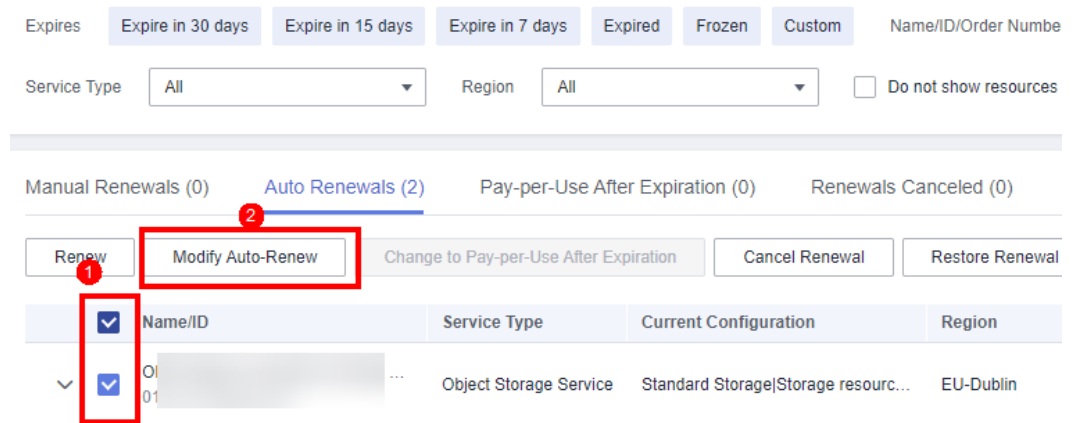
Expires Expire in 30 days Expire in 15 days Expire in 7 days Expired Frozen Custom Name/ID/Order Numbe

Service Type All Region All Do not show resources

Manual Renewals (0) Auto Renewals (2) Pay-per-Use After Expiration (0) Renewals Canceled (0)

2

Renew Modify Auto-Renew Change to Pay-per-Use After Expiration Cancel Renewal Restore Renewal

1

| | Name/ID | Service Type | Current Configuration | Region |
|---|---|---|---|---|
| | O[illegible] 01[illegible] ... | Object Storage Service | Standard Storage|Storage resourc... | EU-Dublin |